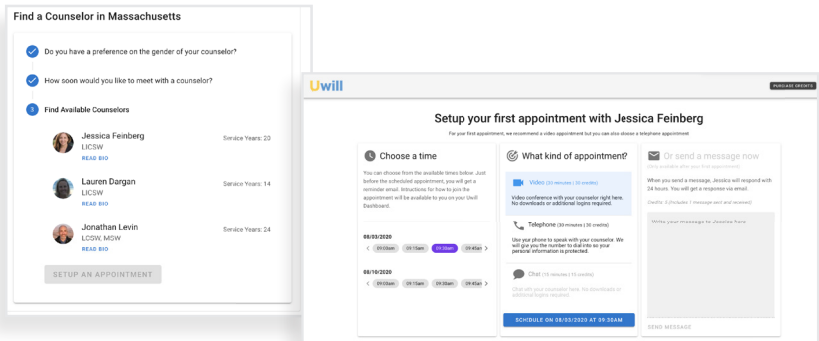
Find a Counselor in Massachusetts

Do you have a preference on the gender of your counselor?

How soon would you like to meet with a counselor?

3 Find Available Counselors

Jessica Feinberg
LICSW
READ BIO
Service Years: 20

Lauren Dargan
LICSW
READ BIO
Service Years: 14

Jonathan Levin
LCSW, MSW
READ BIO
Service Years: 24

SETUP AN APPOINTMENT

Uwill

PURCHASE CREDITS

Setup your first appointment with Jessica Feinberg

For your first appointment, we recommend a video appointment but you can also choose a telephone appointment

Choose a time

You can choose from the available times below. Just before the scheduled appointment, you will get a reminder email. Instructions for how to join the appointment will be available to you on your Uwill Dashboard.

08/03/2020
09:00am 09:15am 09:30am 09:45am

08/10/2020
09:00am 09:15am 09:30am 09:45am

What kind of appointment?

Video (30 minutes | 30 credits)
Video conference with your counselor right here. No downloads or additional logins required.

Telephone (30 minutes | 30 credits)
Use your phone to speak with your counselor. We will give you the number to dial into so your personal information is protected.

Chat (10 minutes | 15 credits)
Chat with your counselor here. No downloads or additional logins required.

SCHEDULE ON 08/03/2020 AT 09:30AM

Or send a message now

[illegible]

When you send a message, Jessica will respond with 24 hours. You will get a response via email.

Credits: 5 (Includes 1 message sent and received)

Write your message to Jessica here

SEND MESSAGE